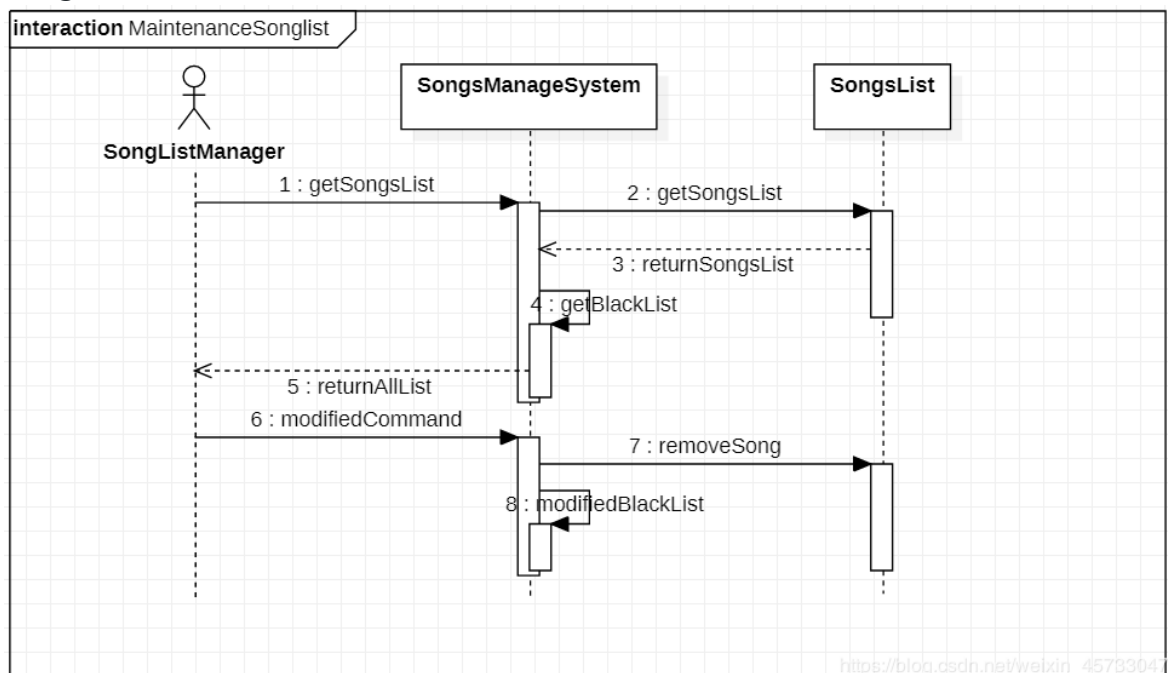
interaction MaintenanceSonglist

SongListManager

SongsManageSystem

SongsList

1 : getSongsList

2 : getSongsList

3 : returnSongsList

4 : getBlackList

5 : returnAllList

6 : modifiedCommand

7 : removeSong

8 : modifiedBlackList

https://blog.csdn.net/weixin_45733047